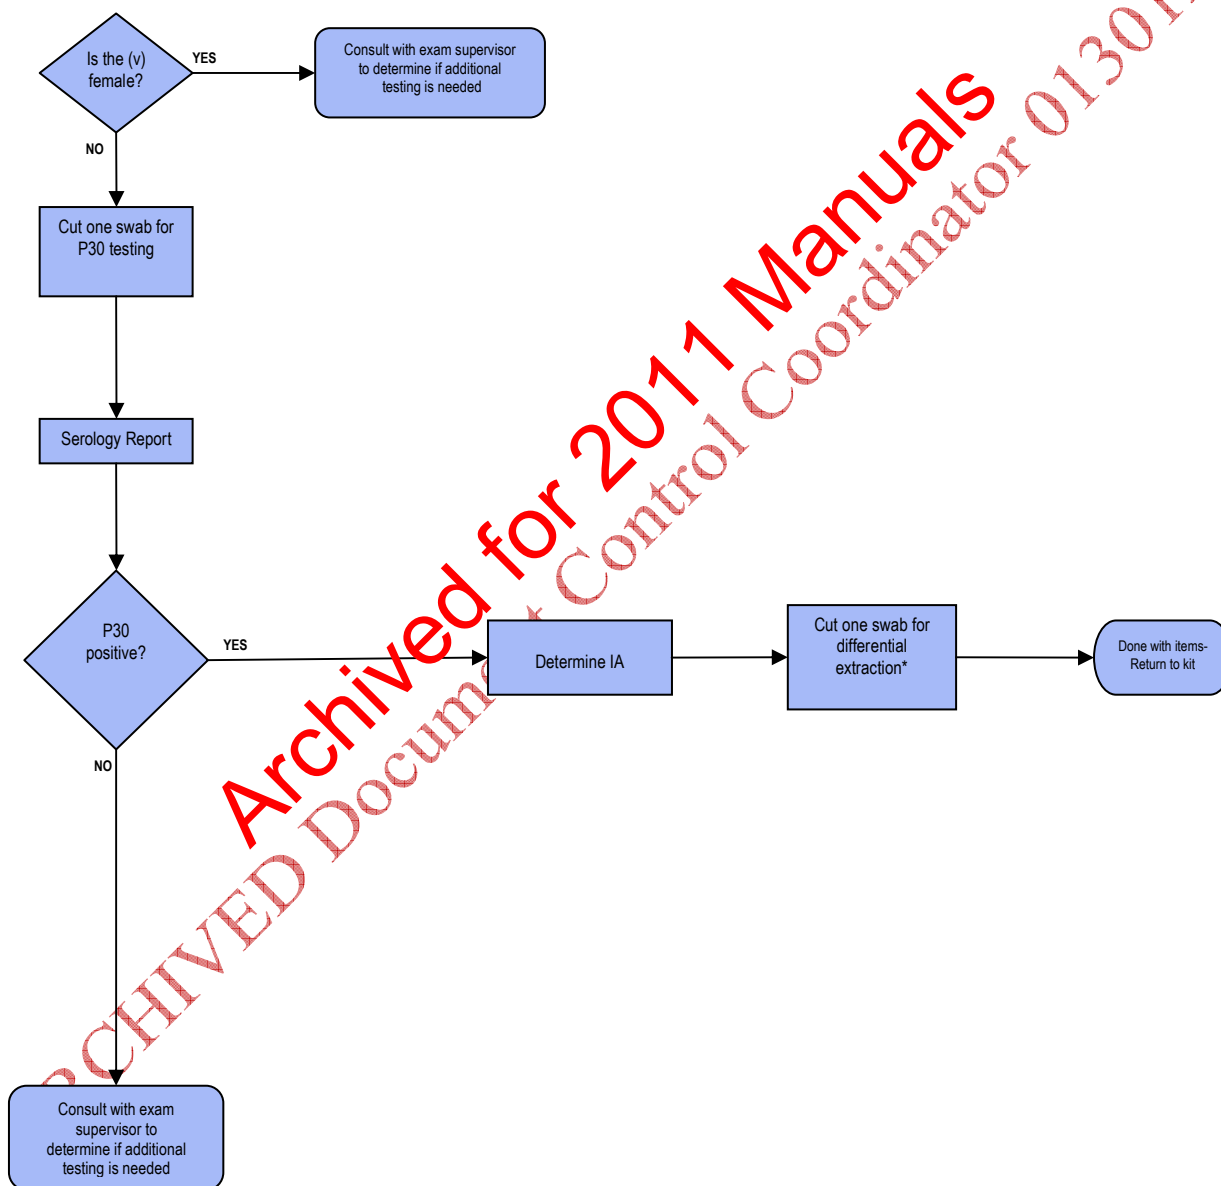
Is the (v) female?

YES

Consult with exam supervisor to determine if additional testing is needed

NO

Cut one swab for P30 testing

Serology Report

P30 positive?

YES

Determine IA

Cut one swab for differential extraction*

Done with items-Return to kit

NO

Consult with exam supervisor to determine if additional testing is needed

Archived for 2011 Manuals

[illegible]CHIVED Docum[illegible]t Control Coordinator 0130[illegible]